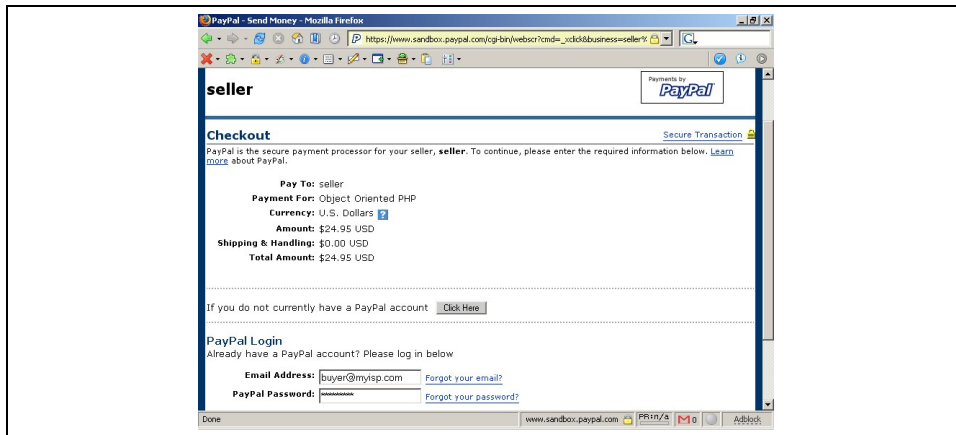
PayPal - Send Money - Mozilla Firefox

https://www.sandbox.paypal.com/cgi-bin/webscr?cmd=_xclick&business=seller%

seller

Payments by PayPal

Checkout

Secure Transaction

PayPal is the secure payment processor for your seller, **seller**. To continue, please enter the required information below. Learn more about PayPal.

Pay To: seller
Payment For: Object Oriented PHP
Currency: U.S. Dollars
Amount: $24.95 USD
Shipping & Handling: $0.00 USD
Total Amount: $24.95 USD

If you do not currently have a PayPal account Click Here

PayPal Login
Already have a PayPal account? Please log in below

Email Address: buyer@myisp.com Forgot your email?
PayPal Password: ******** Forgot your password?

Done www.sandbox.paypal.com PRin/a M 0 Adblock